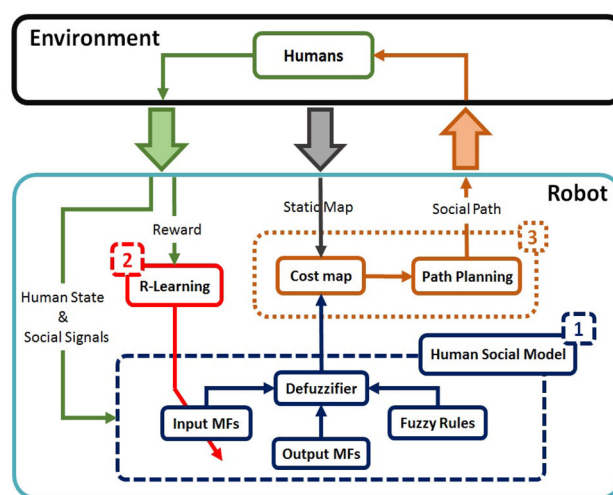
Environment

Humans

Robot

Reward

Static Map

Social Path

2

R-Learning

3

Cost map

Path Planning

Human State & Social Signals

1

Human Social Model

Defuzzifier

Input MFs

Fuzzy Rules

Output MFs